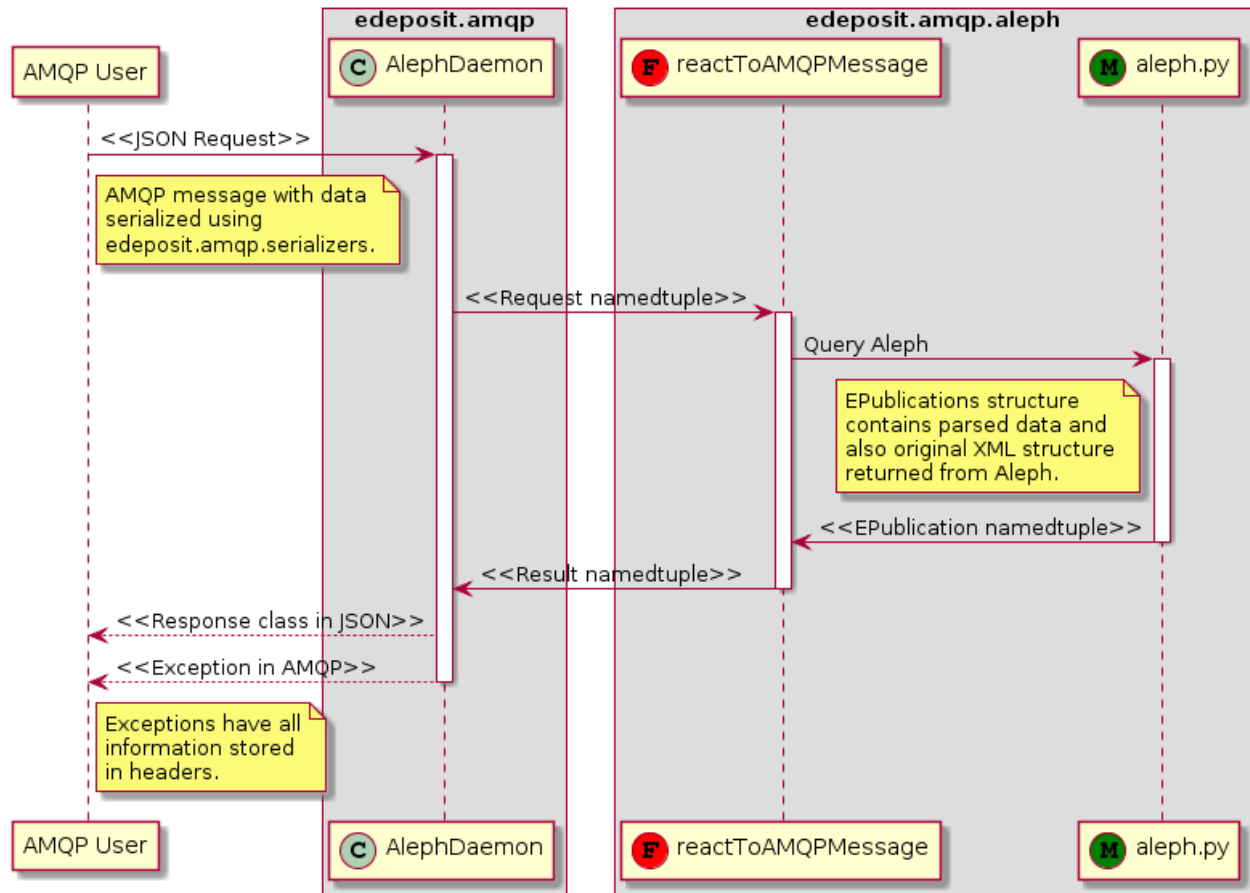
edeposit.amqp

edeposit.amqp.aleph

AMQP User

C AlephDaemon

F reactToAMQPMessage

M aleph.py

<<JSON Request>>

AMQP message with data serialized using edeposit.amqp.serializers.

<<Request namedtuple>>

Query Aleph

EPublications structure contains parsed data and also original XML structure returned from Aleph.

<<EPublication namedtuple>>

<<Result namedtuple>>

<<Response class in JSON>>

<<Exception in AMQP>>

Exceptions have all information stored in headers.

AMQP User

C AlephDaemon

F reactToAMQPMessage

M aleph.py